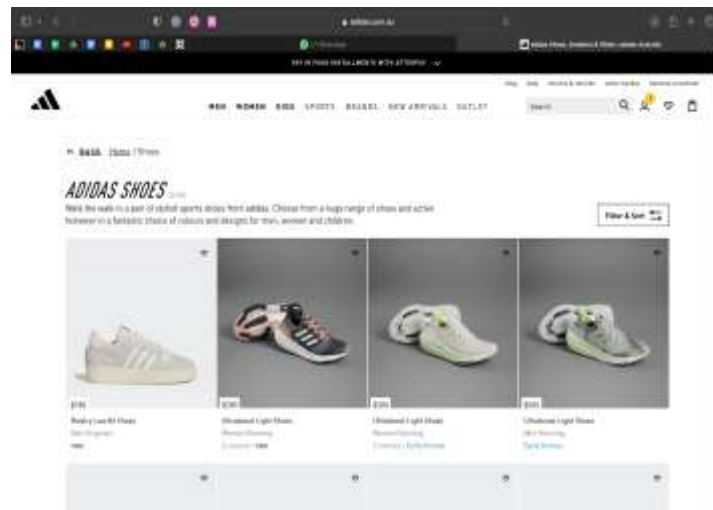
adidas.com.au

PAY IN FOUR INSTALLMENTS WITH AFTERPAY

MEN WOMEN KIDS SPORTS BRANDS NEW ARRIVALS OUTLET

Search

← Back Home / Shoes

ADIDAS SHOES

Walk the walk in a pair of stylish sports shoes from adidas. Choose from a huge range of shoes and active footwear in a fantastic choice of colours and designs for men, women and children.

Filter & Sort

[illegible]
Rivalry Low 86 Shoes
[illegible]

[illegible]
Ultraboost Light Shoes
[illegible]

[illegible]
Ultraboost Light Shoes
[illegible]

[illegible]
Ultraboost Light Shoes
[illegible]